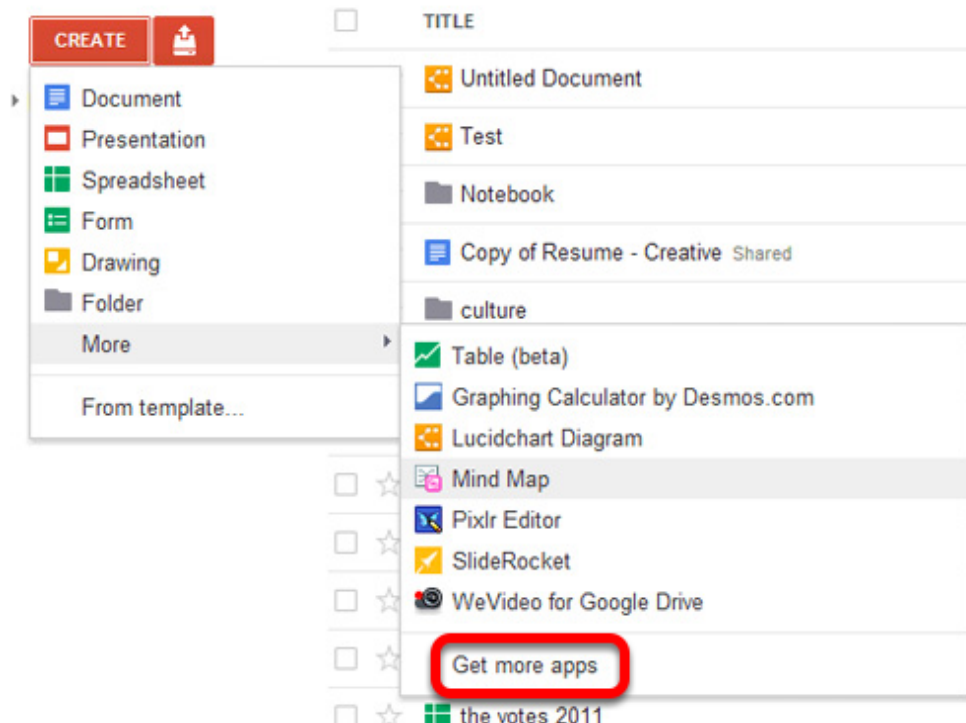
CREATE

TITLE

Document
Presentation
Spreadsheet
Form
Drawing
Folder
More
From template...

Untitled Document
Test
Notebook
Copy of Resume - Creative Shared
culture

Table (beta)
Graphing Calculator by Desmos.com
Lucidchart Diagram
Mind Map
Pixlr Editor
SlideRocket
WeVideo for Google Drive
Get more apps

the votes 2011